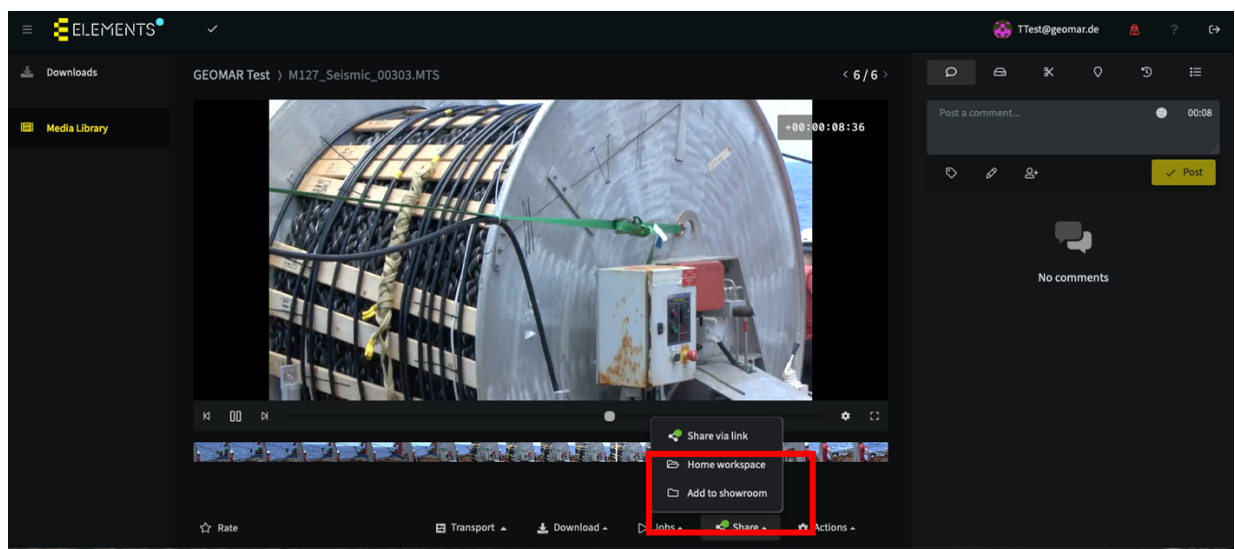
ELEMENTS

TTest@geomar.de

Downloads

Media Library

GEOMAR Test › M127_Seismic_00303.MTS

‹ 6 / 6 ›

+00:00:08:36

Post a comment...

00:08

Post

No comments

Share via link

Home workspace

Add to showroom

Rate

Transport

Download

Jobs

Share

Actions